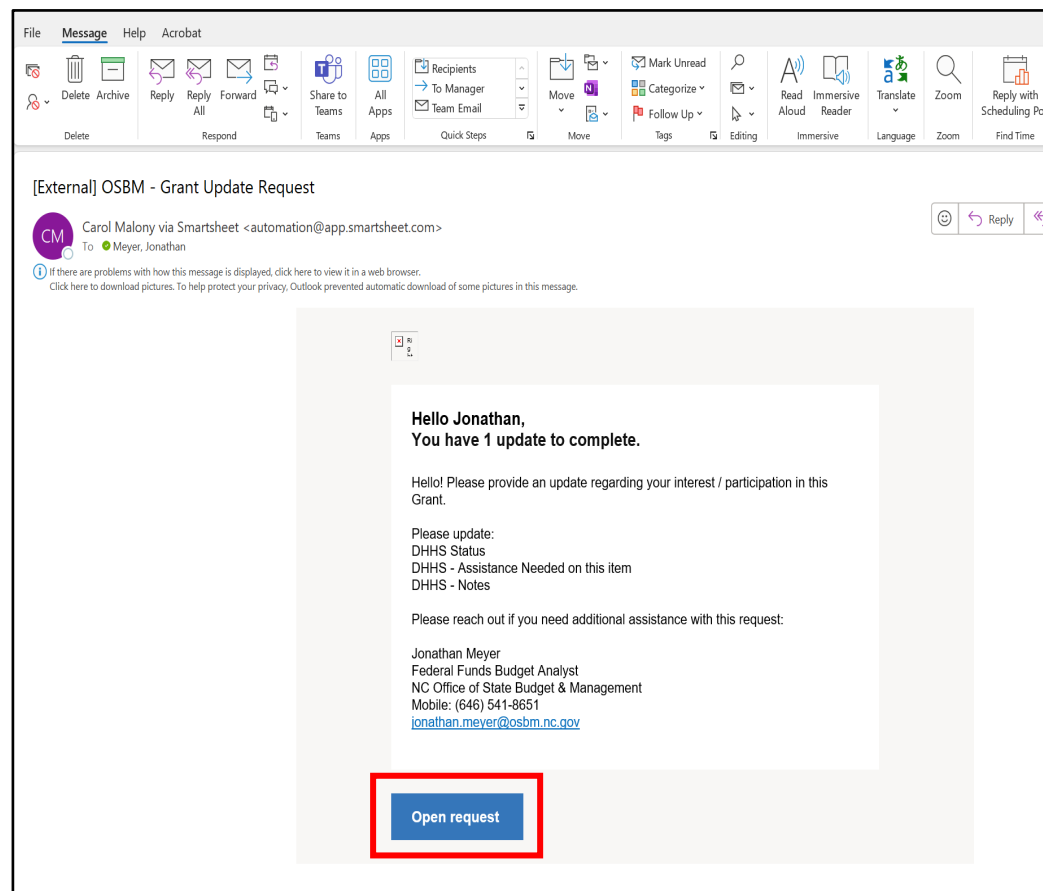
File Message Help Acrobat

Delete Archive
Delete

Reply Reply All Forward
Respond

Share to Teams
Teams

All Apps
Apps

Recipients
To Manager
Team Email
Quick Steps

Move
Move

Mark Unread
Categorize
Follow Up
Tags

Editing

Read Aloud Immersive Reader
Immersive

Translate
Language

Zoom
Zoom

Reply with Scheduling Po
Find Time

[External] OSBM - Grant Update Request

CM Carol Malony via Smartsheet <automation@app.smartsheet.com>
To Meyer, Jonathan

Reply

If there are problems with how this message is displayed, click here to view it in a web browser.
Click here to download pictures. To help protect your privacy, Outlook prevented automatic download of some pictures in this message.

Hello Jonathan,
You have 1 update to complete.

Hello! Please provide an update regarding your interest / participation in this Grant.

Please update:
DHHS Status
DHHS - Assistance Needed on this item
DHHS - Notes

Please reach out if you need additional assistance with this request:

Jonathan Meyer
Federal Funds Budget Analyst
NC Office of State Budget & Management
Mobile: (646) 541-8651
jonathan.meyer@osbm.nc.gov

Open request